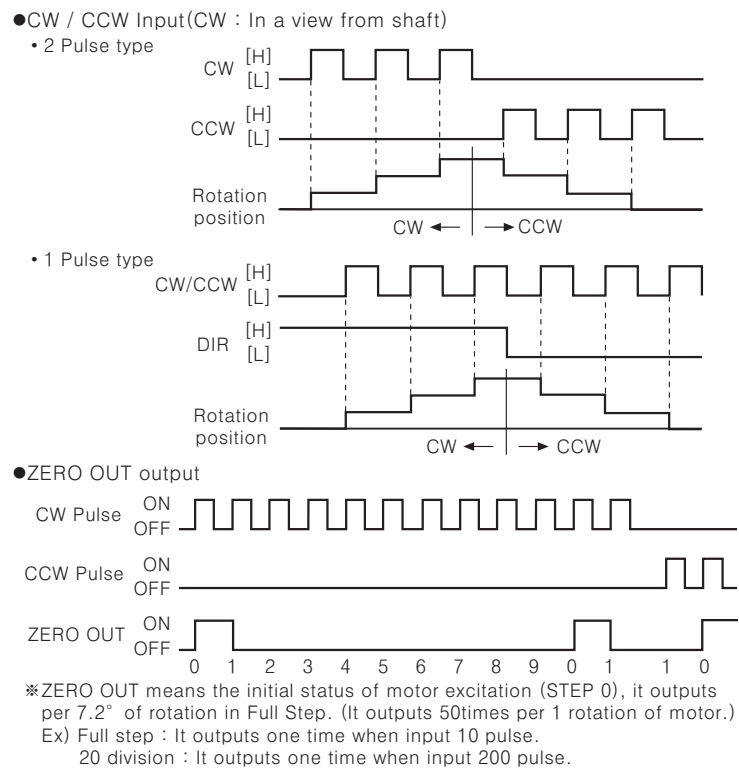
●CW / CCW Input(CW : In a view from shaft)

• 2 Pulse type

CW [H] [L]

CCW [H] [L]

Rotation position

CW ← → CCW

• 1 Pulse type

CW/CCW [H] [L]

DIR [H] [L]

Rotation position

CW ← → CCW

●ZERO OUT output

CW Pulse ON OFF

CCW Pulse ON OFF

ZERO OUT ON OFF

0 1 2 3 4 5 6 7 8 9 0 1 1 0

※ZERO OUT means the initial status of motor excitation (STEP 0), it outputs per 7.2° of rotation in Full Step. (It outputs 50times per 1 rotation of motor.)

Ex) Full step : It outputs one time when input 10 pulse.
20 division : It outputs one time when input 200 pulse.